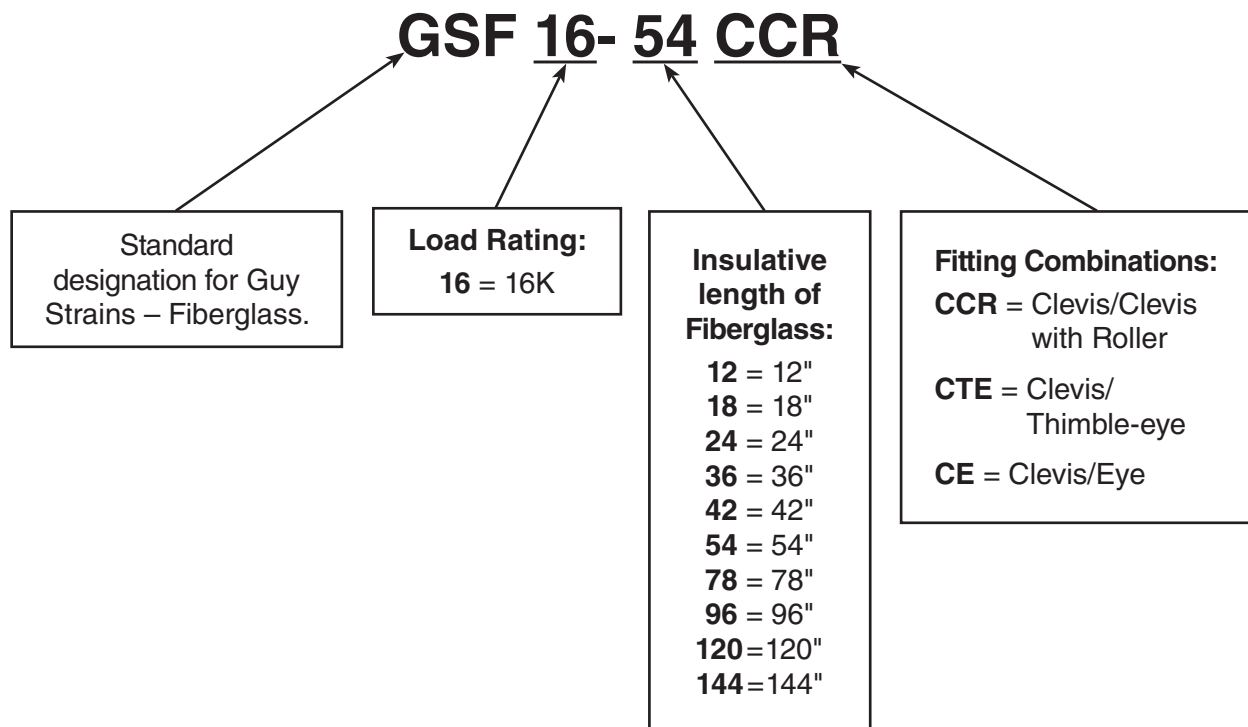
GSF 16- 54 CCR

Standard designation for Guy Strains – Fiberglass.

Load Rating:
16 = 16K

Insulative length of Fiberglass:
12 = 12"
18 = 18"
24 = 24"
36 = 36"
42 = 42"
54 = 54"
78 = 78"
96 = 96"
120 = 120"
144 = 144"

Fitting Combinations:
CCR = Clevis/Clevis with Roller
CTE = Clevis/ Thimble-eye
CE = Clevis/Eye